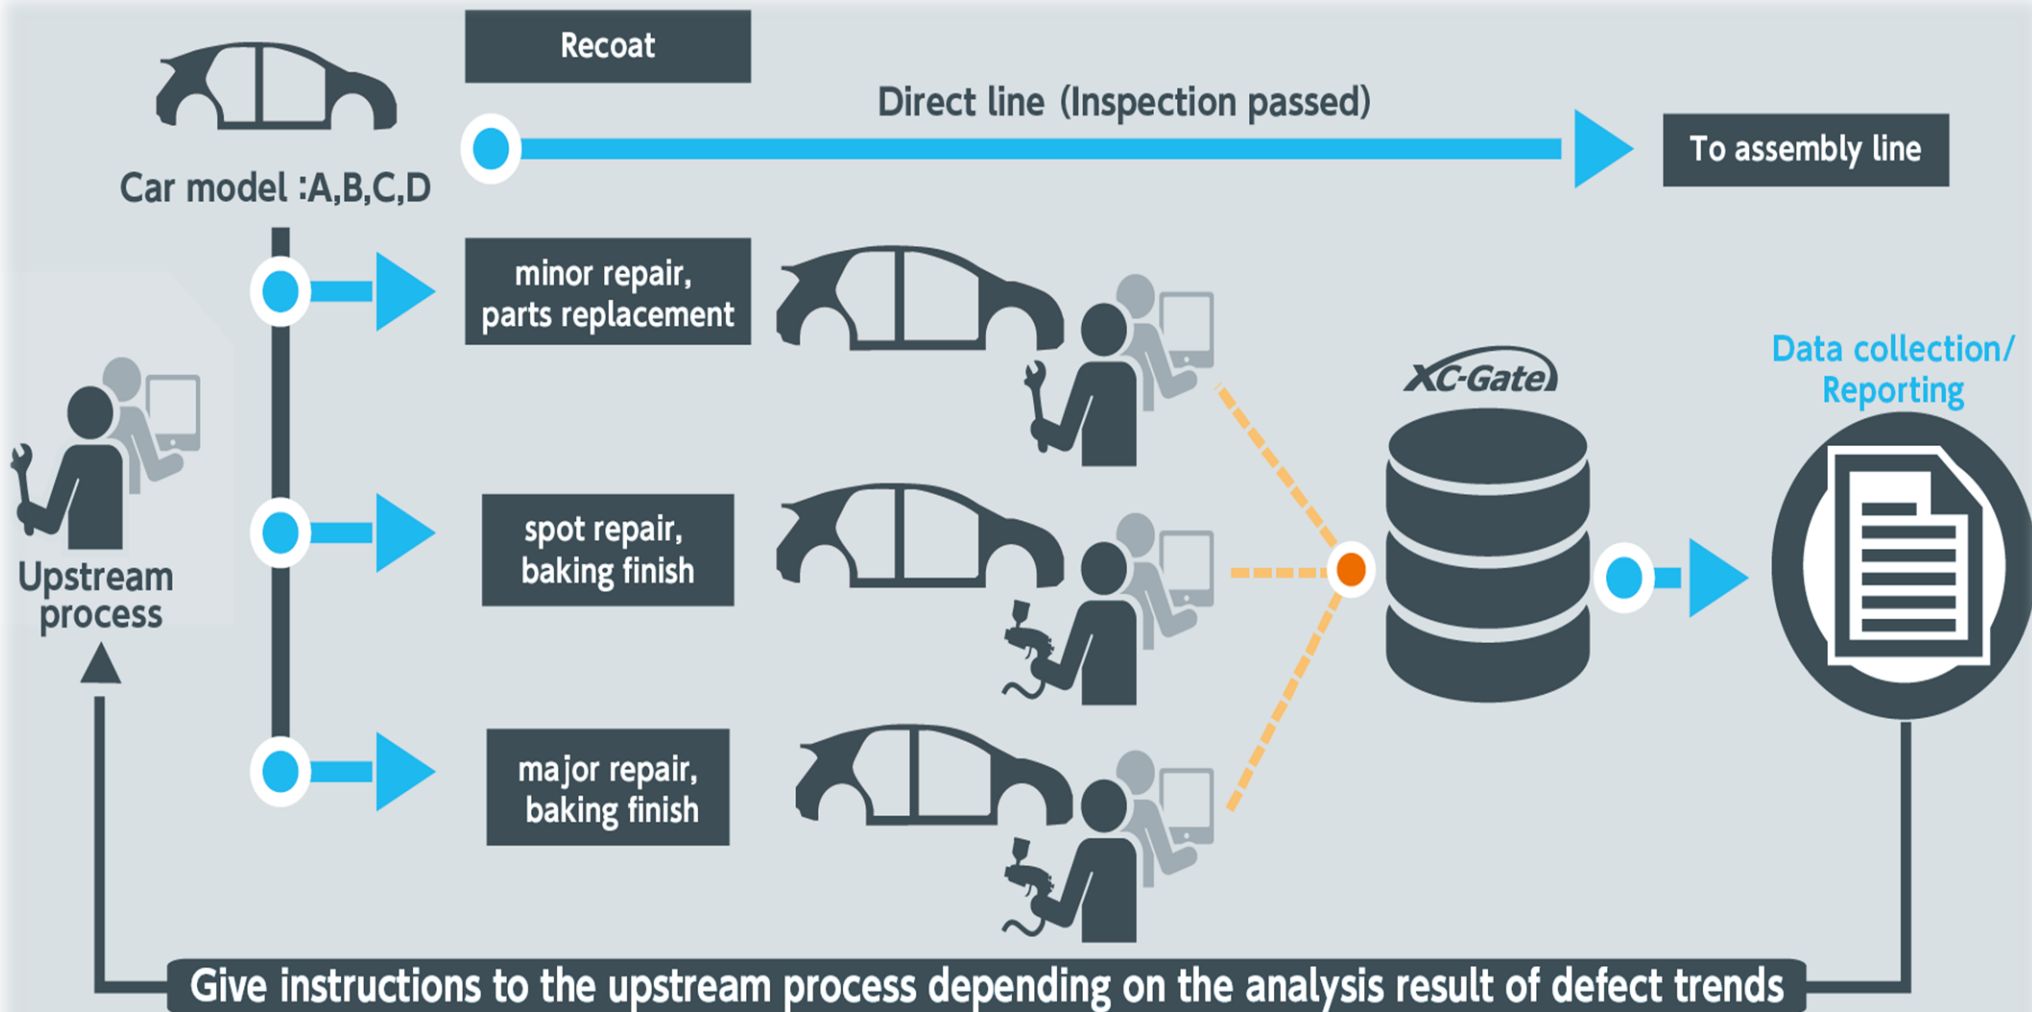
Recoat

Car model :A,B,C,D

Direct line (Inspection passed)

To assembly line

minor repair, parts replacement

spot repair, baking finish

major repair, baking finish

Upstream process

XC-Gate

Data collection/ Reporting

Give instructions to the upstream process depending on the analysis result of defect trends